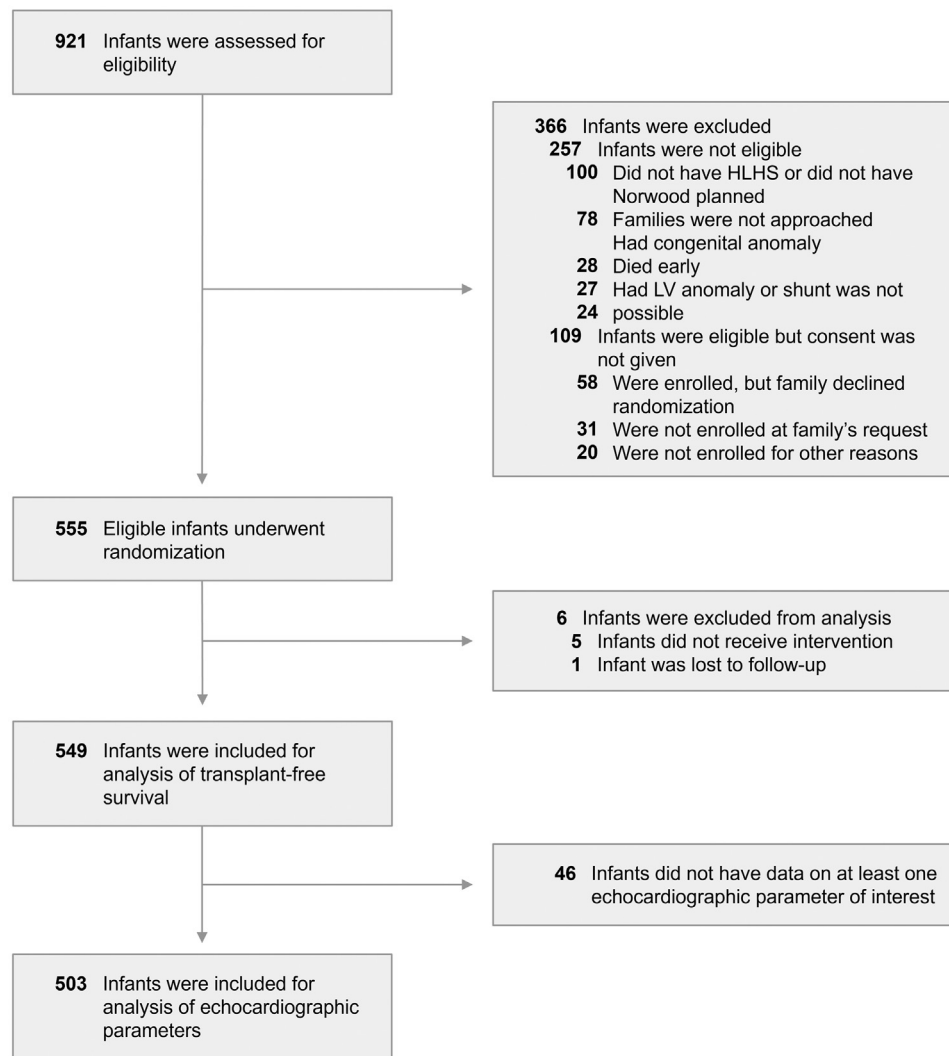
**921** Infants were assessed for eligibility

**366** Infants were excluded
**257** Infants were not eligible
**100** Did not have HLHS or did not have Norwood planned
**78** Families were not approached Had congenital anomaly
**28** Died early
**27** Had LV anomaly or shunt was not
**24** possible
**109** Infants were eligible but consent was not given
**58** Were enrolled, but family declined randomization
**31** Were not enrolled at family's request
**20** Were not enrolled for other reasons

**555** Eligible infants underwent randomization

**6** Infants were excluded from analysis
**5** Infants did not receive intervention
**1** Infant was lost to follow-up

**549** Infants were included for analysis of transplant-free survival

**46** Infants did not have data on at least one echocardiographic parameter of interest

**503** Infants were included for analysis of echocardiographic parameters